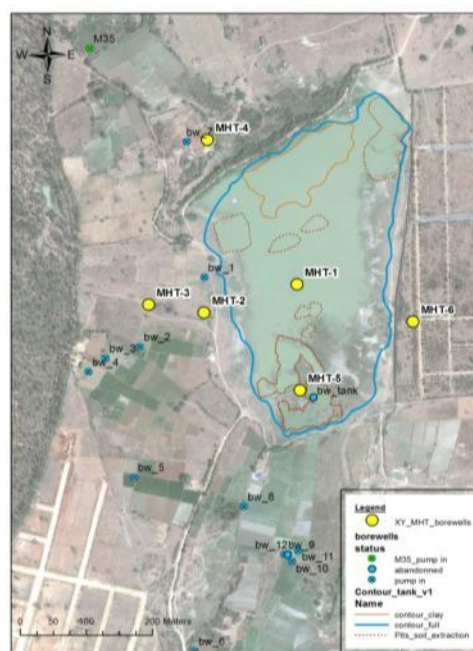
N
W
E
S
M35
bw_7
MHT-4
bw_1
MHT-1
MHT-3
MHT-2
MHT-6
bw_2
bw_3
bw_4
MHT-5
bw_tank
bw_5
bw_8
bw_12
bw_9
bw_11
bw_10
bw_6
0 50 100 200 Meters

Legend
XY_MHT_borewells
borewells
status
M35_pump in
abandonned
pump in
Contour_tank_v1
Name
contour_clay
contour_full
Pits_soil_extraction